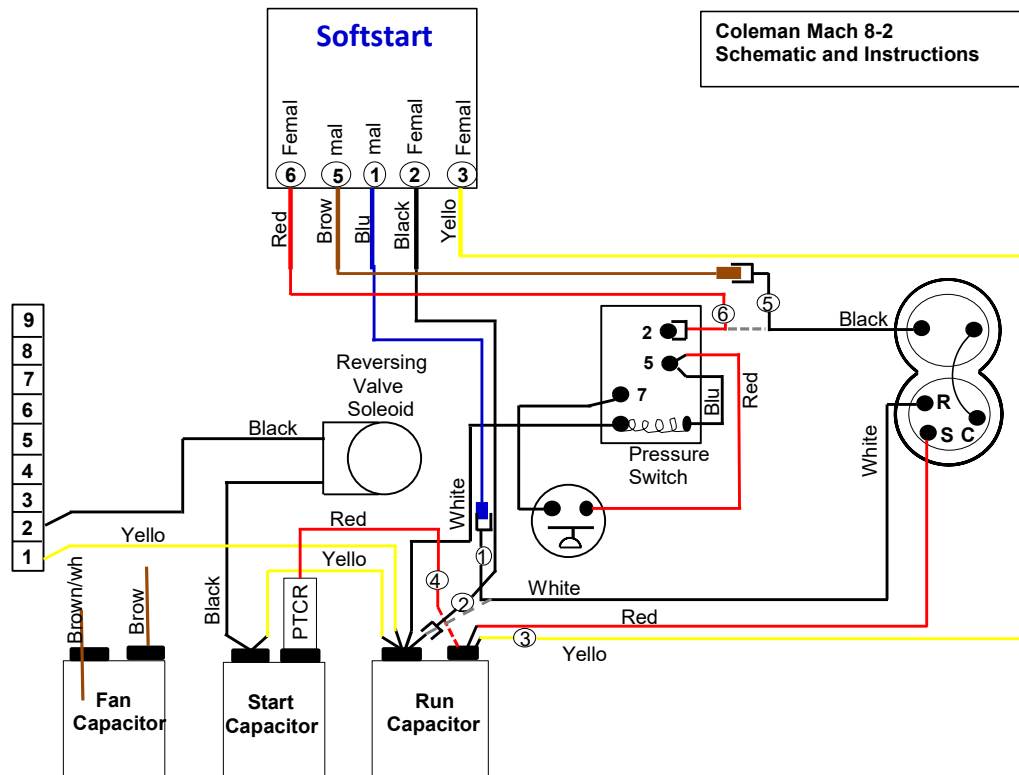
Softstart

Coleman Mach 8-2
Schematic and Instructions

Femal
mal
mal
Femal
Femal
6
5
1
2
3
Red
Brow
Blu
Black
Yello

5
6
2
5
7
Blu
Red
Pressure Switch
Black
R
S
C
White

Reversing Valve Soleoid
Black

9
8
7
6
5
4
3
2
1

Yello
Red
Yello
White
1
4
2
White
Red
3
Yello

Brown/wh
Brow
Black
PTCR

Fan Capacitor
Start Capacitor
Run Capacitor